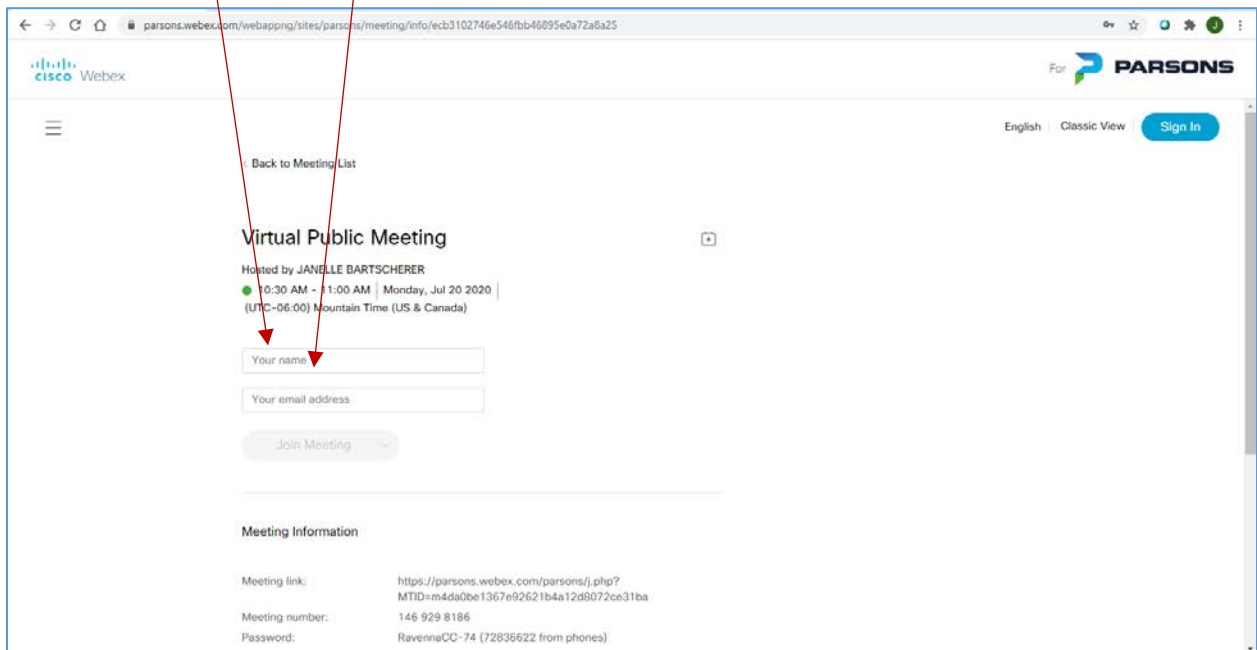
parsons.webex.com/webappng/sites/parsons/meeting/info/ecb3102746e546fbb46895e0a72a8a25

cisco Webex

For PARSONS

English Classic View Sign In

< Back to Meeting List

Virtual Public Meeting

Hosted by JANELLE BARTSCHERER

10:30 AM - 11:00 AM | Monday, Jul 20 2020 |
(UTC-06:00) Mountain Time (US & Canada)

Your name

Your email address

Join Meeting

Meeting Information

| | |
|---|---|
| Meeting link: | https://parsons.webex.com/parsons/j.php?MTID=m4da0be1367e92621b4a12d8072ce31ba |
| Meeting number: | 146 929 8186 |
| Password: | RavenneCC-74 (72836622 from phones) |